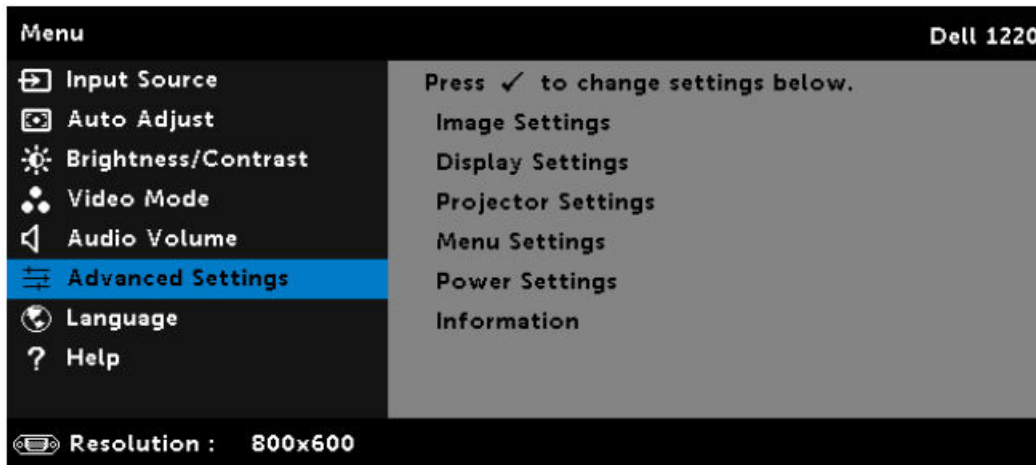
Menu

Dell 1220

Input Source
Auto Adjust
Brightness/Contrast
Video Mode
Audio Volume
Advanced Settings
Language
? Help

Press ✓ to change settings below.
Image Settings
Display Settings
Projector Settings
Menu Settings
Power Settings
Information

Resolution : 800x600